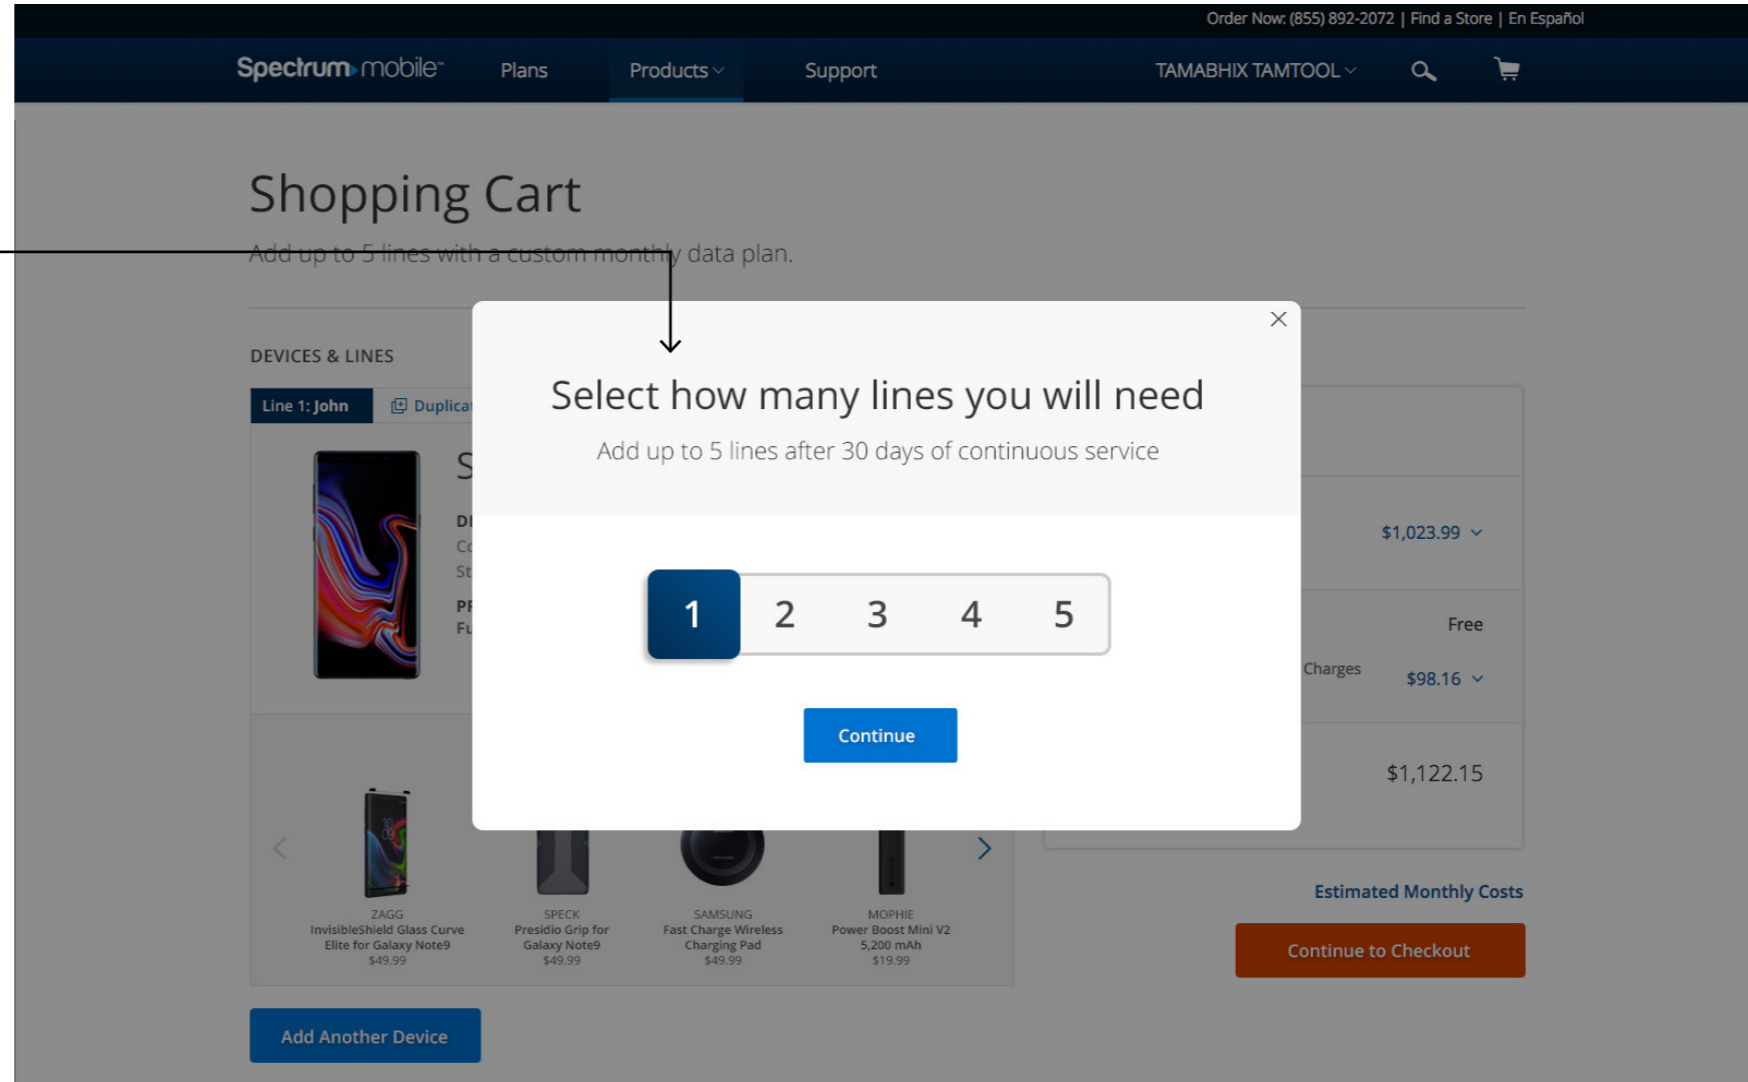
Order Now: (855) 892-2072 | Find a Store | En Español

Spectrum mobile

Plans

Products

Support

TAMABHIX TAMTOOL

Shopping Cart

Add up to 5 lines with a custom monthly data plan.

DEVICES & LINES

Line 1: John

Duplica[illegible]

Select how many lines you will need

Add up to 5 lines after 30 days of continuous service

| 1 | 2 | 3 | 4 | 5 |
|---|---|---|---|---|

Continue

$1,023.99

Free

Charges

$98.16

$1,122.15

ZAGG
InvisibleShield Glass Curve Elite for Galaxy Note9
$49.99

SPECK
Presidio Grip for Galaxy Note9
$49.99

SAMSUNG
Fast Charge Wireless Charging Pad
$49.99

MOPHIE
Power Boost Mini V2 5,200 mAh
$19.99

Estimated Monthly Costs

Continue to Checkout

Add Another Device